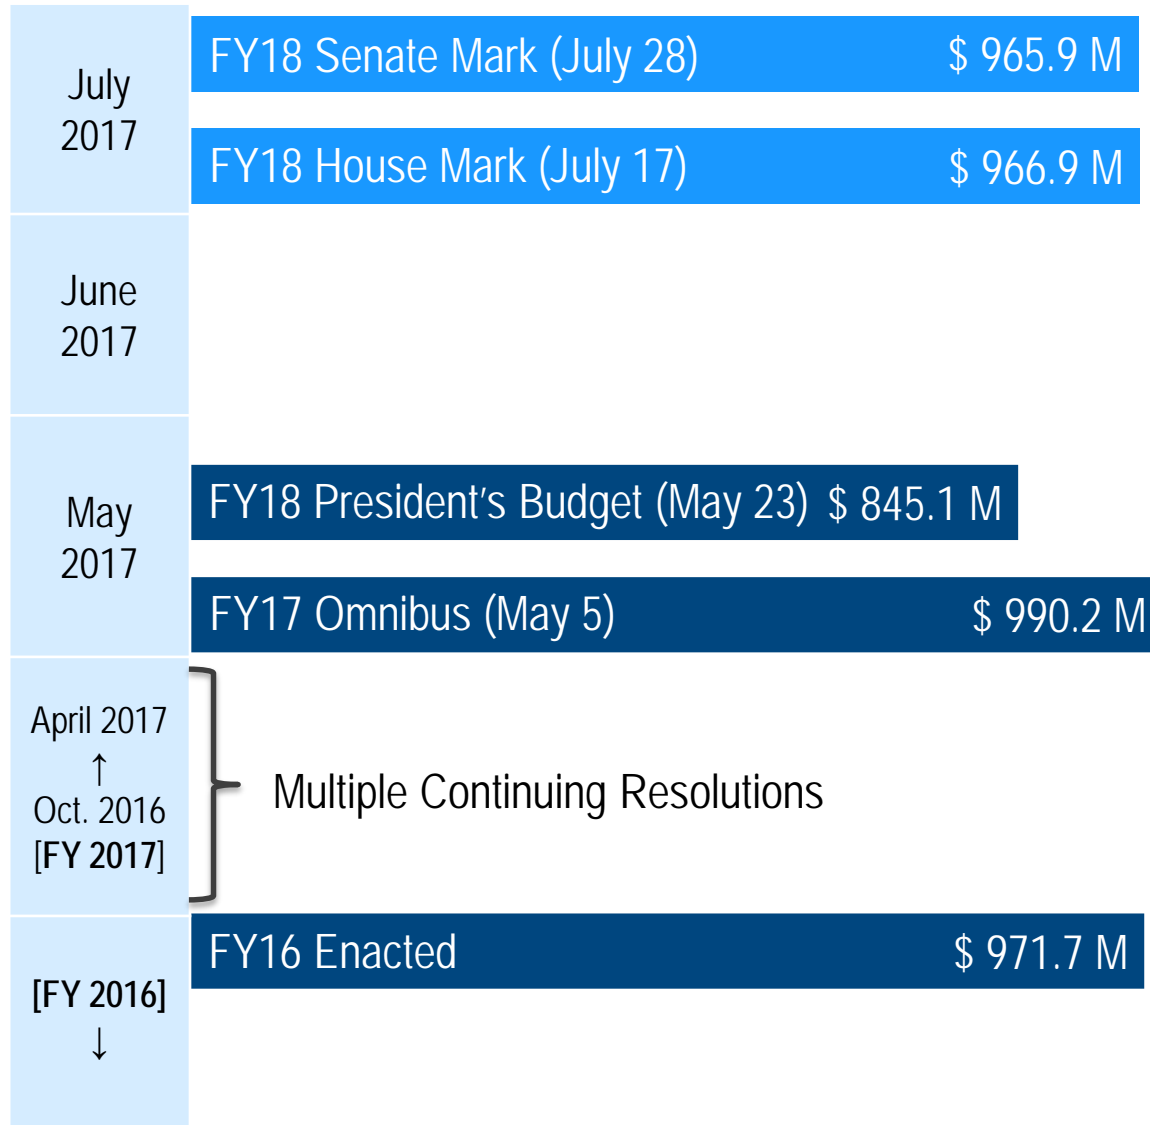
July 2017

FY18 Senate Mark (July 28) $ 965.9 M

FY18 House Mark (July 17) $ 966.9 M

June 2017

May 2017

FY18 President's Budget (May 23) $ 845.1 M

FY17 Omnibus (May 5) $ 990.2 M

April 2017 ↑ Oct. 2016 [FY 2017]

Multiple Continuing Resolutions

[FY 2016] ↓

FY16 Enacted $ 971.7 M